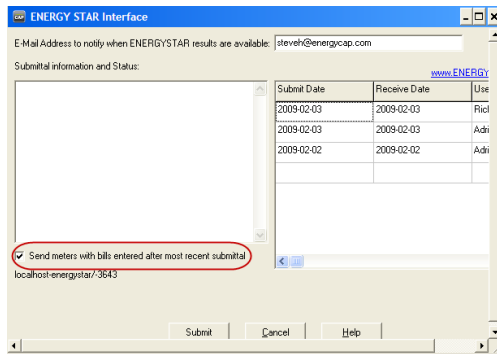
ENERGY STAR Interface

E-Mail Address to notify when ENERGYSTAR results are available: steveh@energycap.com

Submittal information and Status:

www.ENERGY

| Submit Date | Receive Date | Use |
|---|---|---|
| 2009-02-03 | 2009-02-03 | Ricl |
| 2009-02-03 | 2009-02-03 | Adri |
| 2009-02-02 | 2009-02-02 | Adri |

Send meters with bills entered after most recent submittal

localhost-energystar/-3643

Submit Cancel Help